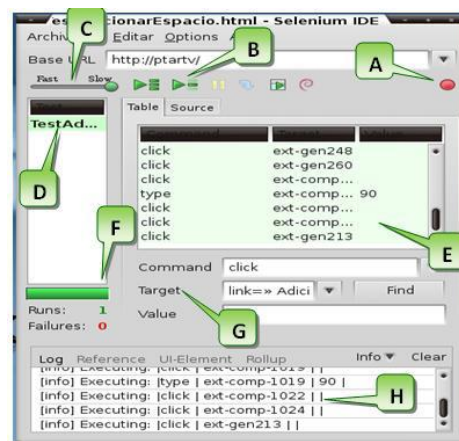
es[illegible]cionarEspacio.html - Selenium IDE

C

Archiv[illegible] Editar Options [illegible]

B

Base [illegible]RL http://ptartv/

A

Fast Slow

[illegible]

TestAd...

D

Table Source

| Command | Target | Value |
|---|---|---|
| click | ext-gen248 | |
| click | ext-gen260 | |
| click | ext-comp... | |
| type | ext-comp... | 90 |
| click | ext-comp... | |
| click | ext-comp... | |
| click | ext-gen213 | |

E

F

Command click

Target link=» Adici Find

Value

G

Runs: 1
Failures: 0

Log Reference UI-Element Rollup Info ▾ Clear

[info] Executing: |click | ext-comp-1019 | |
[info] Executing: |type | ext-comp-1019 | 90 |
[info] Executing: |click | ext-comp-1022 | |
[info] Executing: |click | ext-comp-1024 | |
[info] Executing: |click | ext-gen213 | |

H